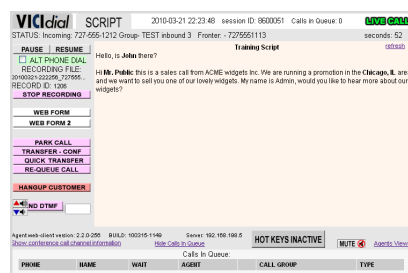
VICIdial SCRIPT 2010-03-21 22:23:48 session ID: 8600051 Calls in Queue: 0 LIVE CALL

STATUS: Incoming: 727-555-1212 Group- TEST inbound 3 Fronter: - 7275551113 seconds: 52

PAUSE RESUME

ALT PHONE DIAL

RECORDING FILE:
20100321-222256_727555...

RECORD ID: 1206

STOP RECORDING

WEB FORM

WEB FORM 2

PARK CALL

TRANSFER - CONF

QUICK TRANSFER

RE-QUEUE CALL

HANGUP CUSTOMER

ND DTMF

Training Script refresh

Hello, is John there?

Hi Mr. Public this is a sales call from ACME widgets Inc. We are running a promotion in the Chicago, IL are and we want to sell you one of our lovely widgets. My name is Admin, would you like to hear more about our widgets?

Agent web-client version: 2.2.0-255 BUILD: 100315-1149 Server: 192.168.198.5

Show conference call channel information Hide Calls In Queue

HOT KEYS INACTIVE MUTE Agents View

Calls In Queue:

| PHONE | NAME | WAIT | AGENT | CALL GROUP | TYPE |
|---|---|---|---|---|---|